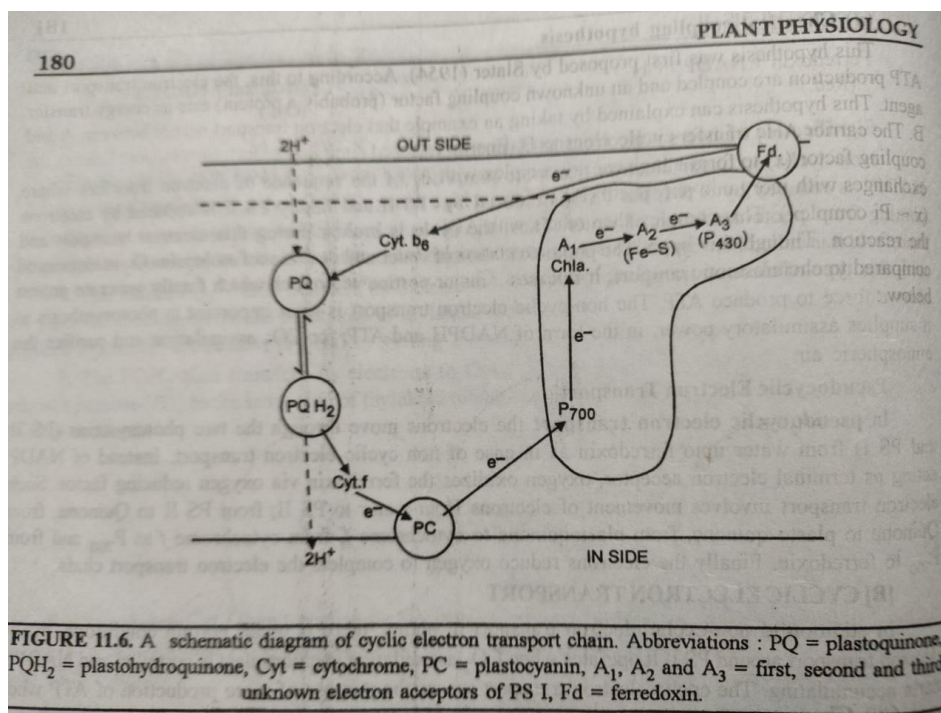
180

PLANT PHYSIOLOGY

$2H^+$

OUT SIDE

Fd.

$e^-$

Cyt. $b_6$

$A_1$

$e^-$

$A_2$

$e^-$

$A_3$

(Fe–S)

($P_{430}$)

Chla.

PQ

$e^-$

PQ $H_2$

$P_{700}$

$e^-$

Cyt.f

$e^-$

PC

$2H^+$

IN SIDE

FIGURE 11.6. A schematic diagram of cyclic electron transport chain. Abbreviations : PQ = plastoquinone, $PQH_2$ = plastohydroquinone, Cyt = cytochrome, PC = plastocyanin, $A_1$, $A_2$ and $A_3$ = first, second and third unknown electron acceptors of PS I, Fd = ferredoxin.